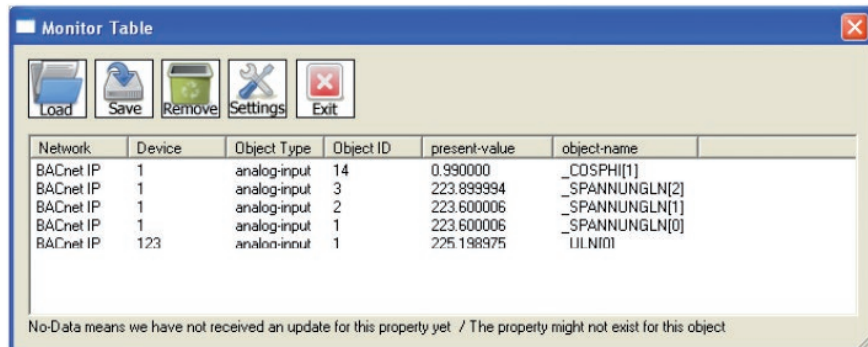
Monitor Table

Load Save Remove Settings Exit

| Network | Device | Object Type | Object ID | present-value | object-name |
|---|---|---|---|---|---|
| BACnet IP | 1 | analog-input | 14 | 0.990000 | _COSPHI[1] |
| BACnet IP | 1 | analog-input | 3 | 223.899994 | _SPANNUNGLN[2] |
| BACnet IP | 1 | analog-input | 2 | 223.600006 | _SPANNUNGLN[1] |
| BACnet IP | 1 | analog-input | 1 | 223.600006 | _SPANNUNGLN[0] |
| BACnet IP | 123 | analog-input | 1 | 225.198975 | ULN[0] |

No-Data means we have not received an update for this property yet / The property might not exist for this object